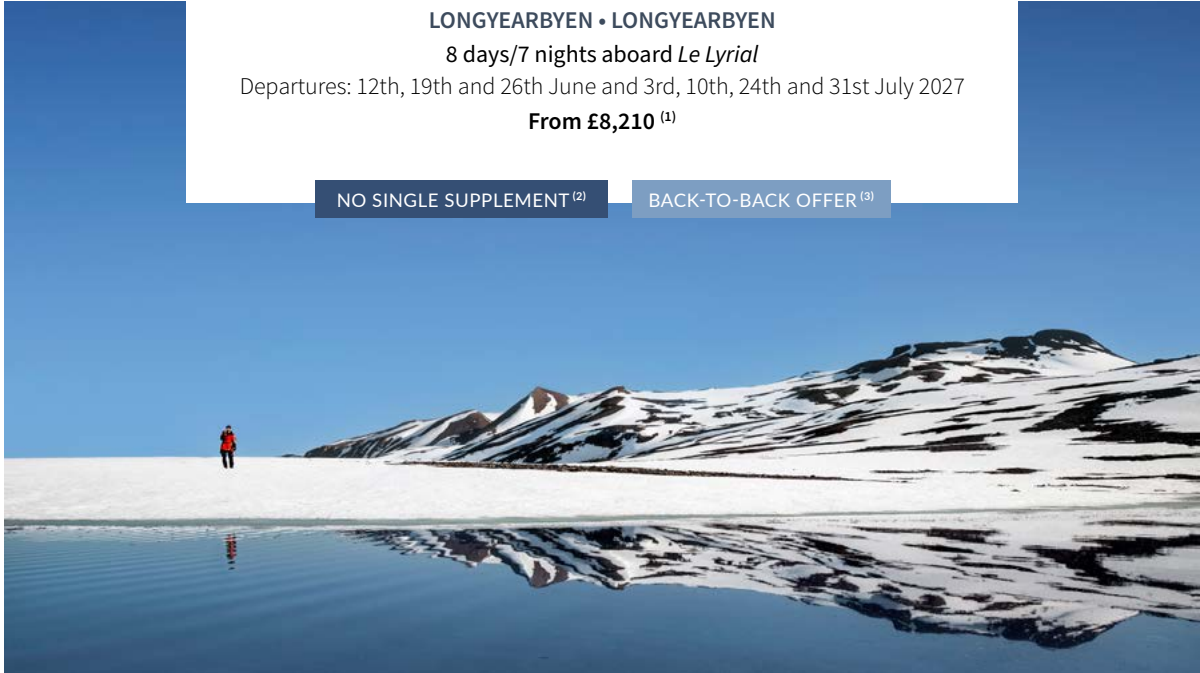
LONGYEARBYEN • LONGYEARBYEN

8 days/7 nights aboard *Le Lyrial*

Departures: 12th, 19th and 26th June and 3rd, 10th, 24th and 31st July 2027

**From £8,210 $^{(1)}$**

NO SINGLE SUPPLEMENT $^{(2)}$

BACK-TO-BACK OFFER $^{(3)}$